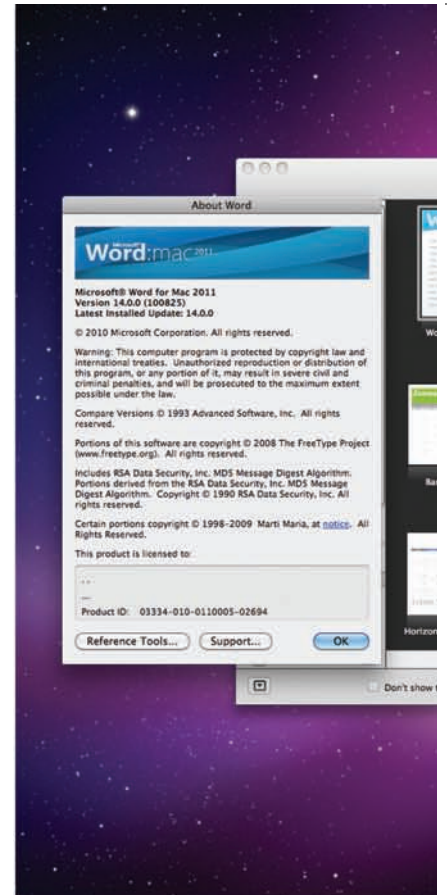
About Word

Microsoft Word:mac 2011

Microsoft® Word for Mac 2011
Version 14.0.0 (100825)
Latest Installed Update: 14.0.0

© 2010 Microsoft Corporation. All rights reserved.

Warning: This computer program is protected by copyright law and international treaties. Unauthorized reproduction or distribution of this program, or any portion of it, may result in severe civil and criminal penalties, and will be prosecuted to the maximum extent possible under the law.

Compare Versions © 1993 Advanced Software, Inc. All rights reserved.

Portions of this software are copyright © 2008 The FreeType Project (www.freetype.org). All rights reserved.

Includes RSA Data Security, Inc. MD5 Message Digest Algorithm. Portions derived from the RSA Data Security, Inc. MD5 Message Digest Algorithm. Copyright © 1990 RSA Data Security, Inc. All rights reserved.

Certain portions copyright © 1998-2009 Marti Maria, at notice. All Rights Reserved.

This product is licensed to:

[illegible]

Product ID: 03334-010-0110005-02694

Reference Tools... Support... OK

Wo

Ba

Horizon

Don't show t